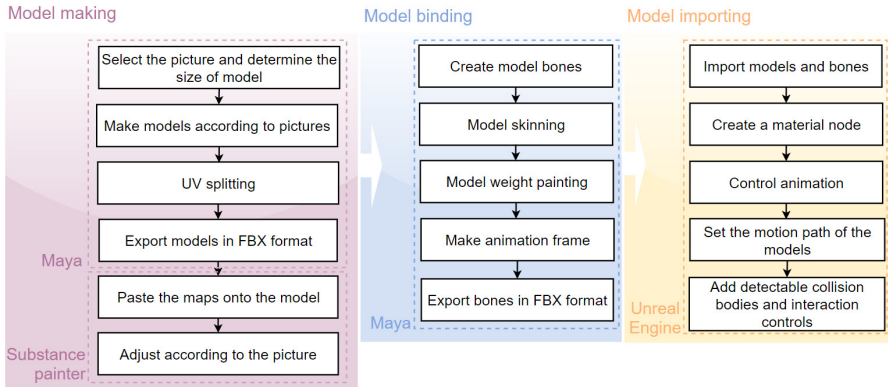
Model making

Select the picture and determine the size of model

Make models according to pictures

UV splitting

Export models in FBX format

Maya

Paste the maps onto the model

Adjust according to the picture

Substance painter

Model binding

Create model bones

Model skinning

Model weight painting

Make animation frame

Export bones in FBX format

Maya

Model importing

Import models and bones

Create a material node

Control animation

Set the motion path of the models

Add detectable collision bodies and interaction controls

Unreal Engine